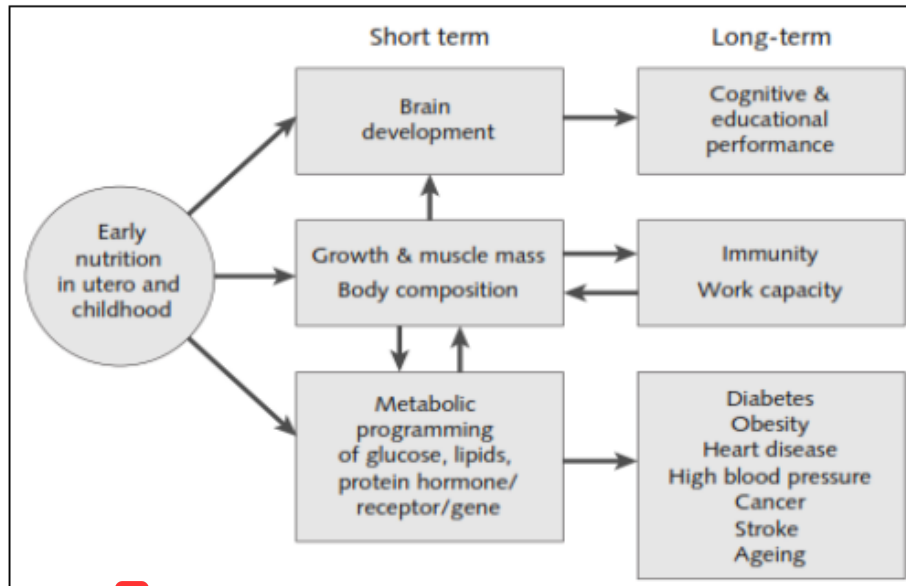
Short term

Long-term

Early nutrition in utero and childhood

Brain development

Cognitive & educational performance

Growth & muscle mass
Body composition

Immunity
Work capacity

Metabolic programming of glucose, lipids, protein hormone/ receptor/gene

Diabetes
Obesity
Heart disease
High blood pressure
Cancer
Stroke
Ageing